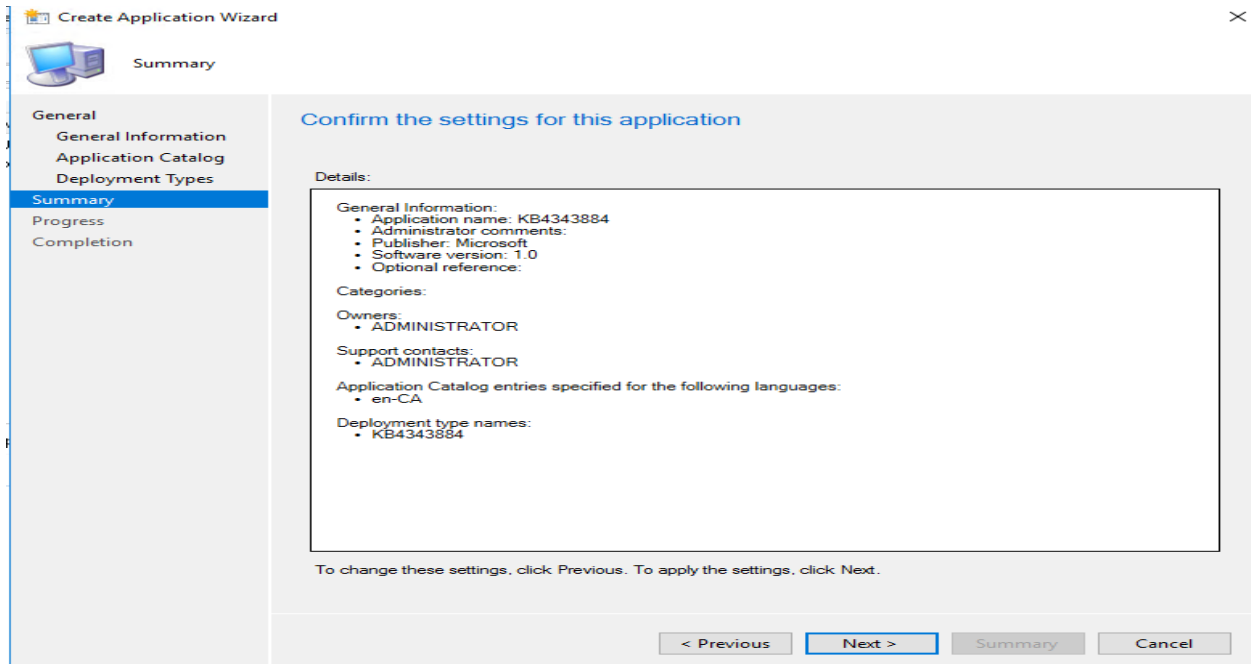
Create Application Wizard

Summary

General
General Information
Application Catalog
Deployment Types
Summary
Progress
Completion

Confirm the settings for this application

Details:

General Information:
- Application name: KB4343884
- Administrator comments:
- Publisher: Microsoft
- Software version: 1.0
- Optional reference:

Categories:

Owners:
- ADMINISTRATOR

Support contacts:
- ADMINISTRATOR

Application Catalog entries specified for the following languages:
- en-CA

Deployment type names:
- KB4343884

To change these settings, click Previous. To apply the settings, click Next.

< Previous | Next > | Summary | Cancel